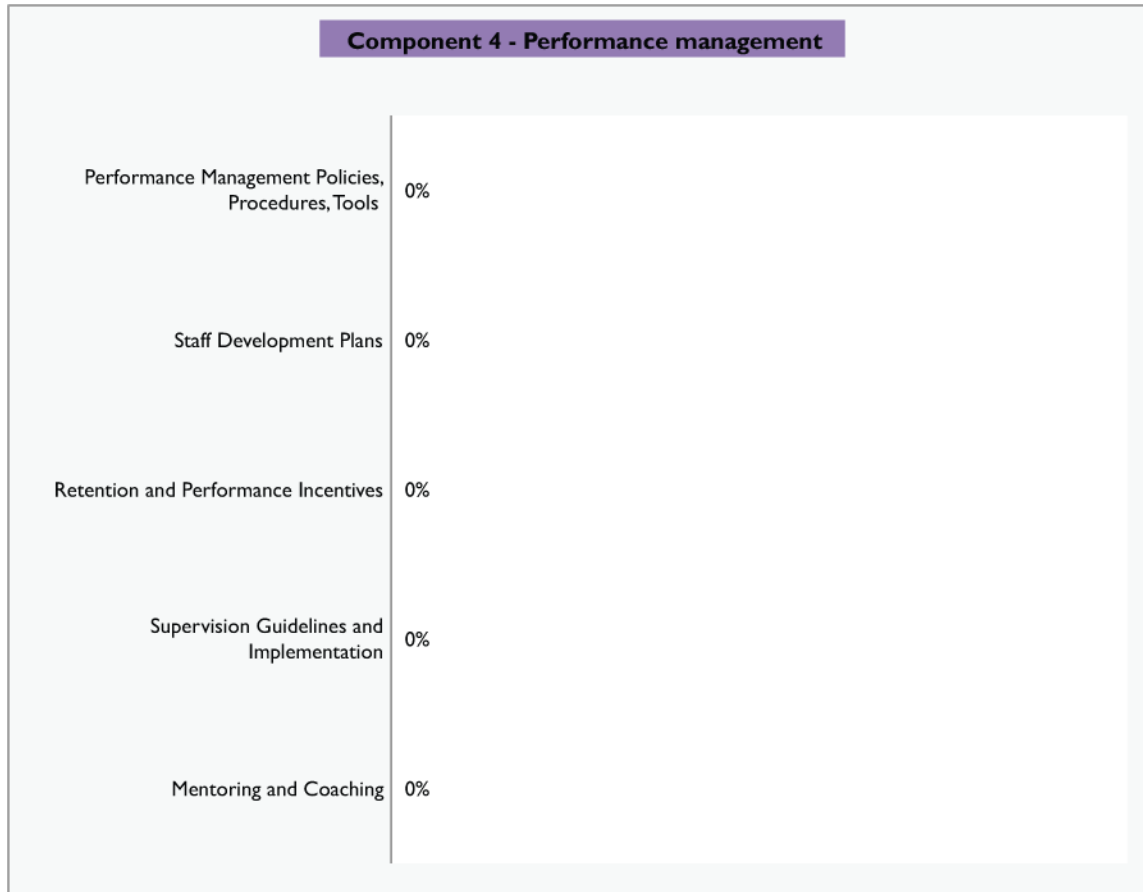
Component 4 - Performance management

Performance Management Policies, Procedures, Tools 0%

Staff Development Plans 0%

Retention and Performance Incentives 0%

Supervision Guidelines and Implementation 0%

Mentoring and Coaching 0%